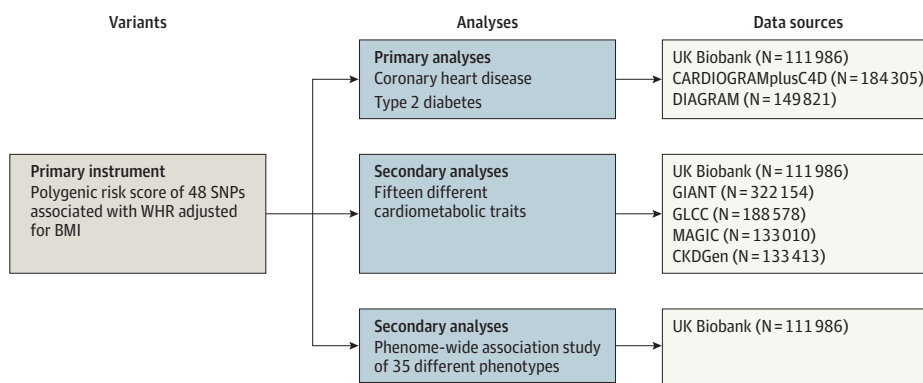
Variants

Analyses

Data sources

Primary instrument
Polygenic risk score of 48 SNPs associated with WHR adjusted for BMI

Primary analyses
Coronary heart disease
Type 2 diabetes

UK Biobank (N = 111 986)
CARDIOGRAMplusC4D (N = 184 305)
DIAGRAM (N = 149 821)

Secondary analyses
Fifteen different cardiometabolic traits

UK Biobank (N = 111 986)
GIANT (N = 322 154)
GLCC (N = 188 578)
MAGIC (N = 133 010)
CKDGen (N = 133 413)

Secondary analyses
Phenome-wide association study of 35 different phenotypes

UK Biobank (N = 111 986)